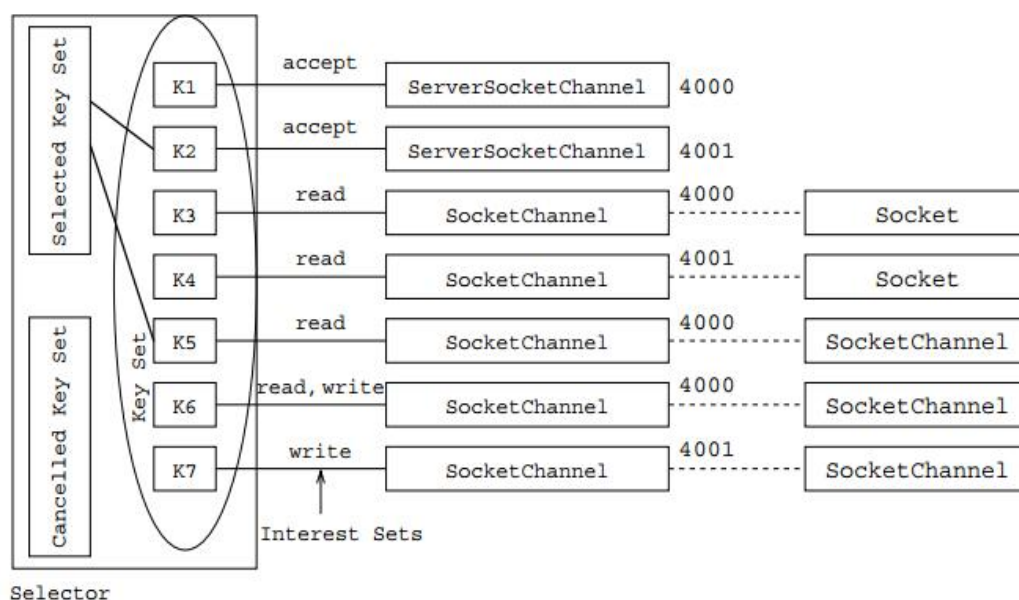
Selected Key Set

Cancelled Key Set

Key Set

K1
K2
K3
K4
K5
K6
K7

accept
accept
read
read
read
read, write
write

ServerSocketChannel 4000
ServerSocketChannel 4001
SocketChannel 4000 Socket
SocketChannel 4001 Socket
SocketChannel 4000 SocketChannel
SocketChannel 4000 SocketChannel
SocketChannel 4001 SocketChannel

Interest Sets

Selector